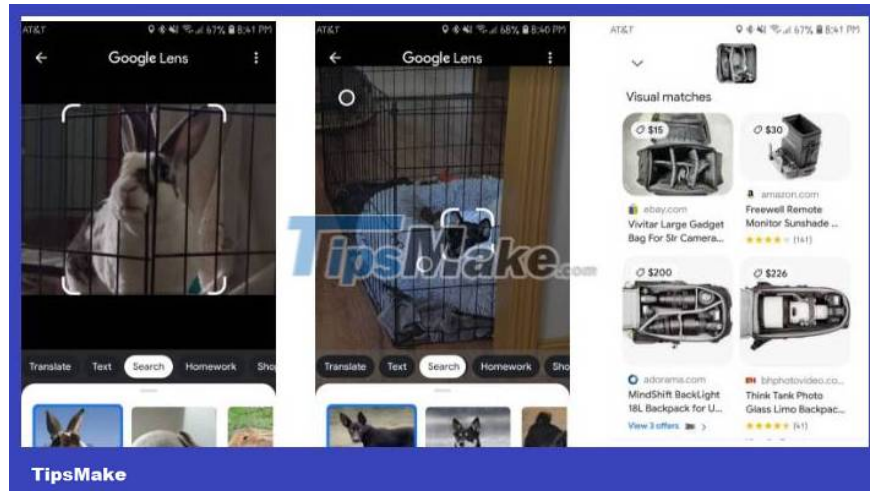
AT&T 67% 8:41 PM

Google Lens

Translate Text Search Homework Sho

AT&T 68% 8:40 PM

Google Lens

Translate Text Search Homework Sho

TipsMake.com

AT&T 67% 8:41 PM

Visual matches

$15
ebay.com
Vivitar Large Gadget Bag For Slr Camera...

$30
amazon.com
Freewell Remote Monitor Sunshade ...
★★★★ (161)

$200
adorama.com
MindShift BackLight 18L Backpack for U...
View 3 offers

$226
bhphotovideo.co...
Think Tank Photo Glass Limo Backpac...
★★★★★ (41)

TipsMake